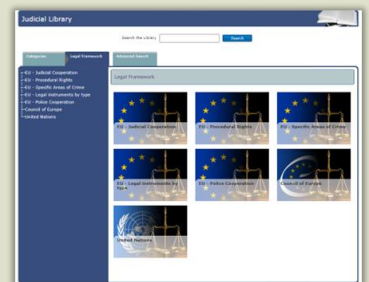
Judicial Library

Search the Library: Search

Categories Legal Framework Advanced Search

EU - Judicial Cooperation
EU - Procedural Rights
EU - Specific Areas of Crime
EU - Legal instruments by type
EU - Police Cooperation
Council of Europe
United Nations

Legal Framework

EU - Judicial Cooperation

EU - Procedural Rights

EU - Specific Areas of Crime

EU - Legal instruments by type

EU - Police Cooperation

Council of Europe

United Nations